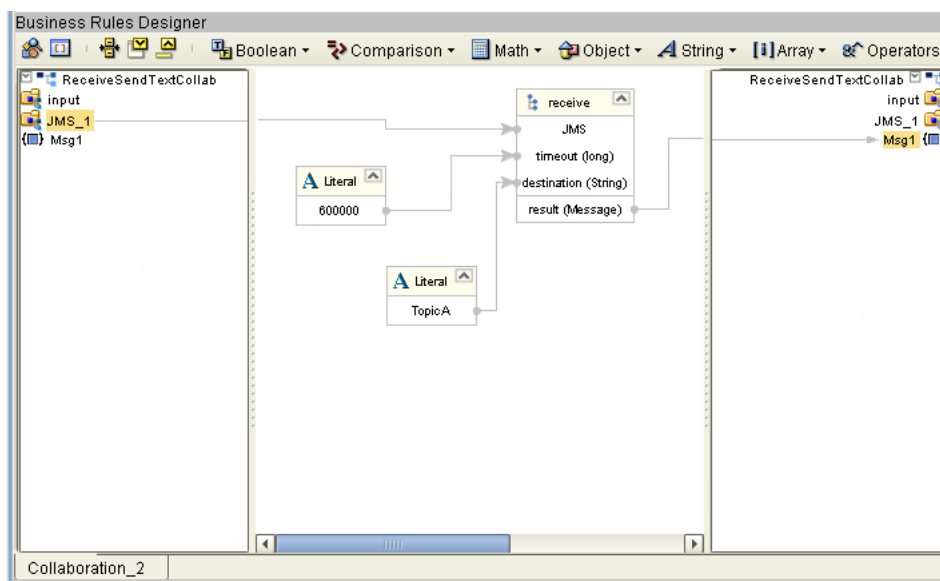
Business Rules Designer

Boolean ▾ Comparison ▾ Math ▾ Object ▾ String ▾ [i] Array ▾ Operators

ReceiveSendTextCollab
input
JMS_1
Msg1

receive
JMS
timeout (long)
destination (String)
result (Message)

Literal
600000

Literal
TopicA

ReceiveSendTextCollab
input
JMS_1
Msg1

Collaboration_2